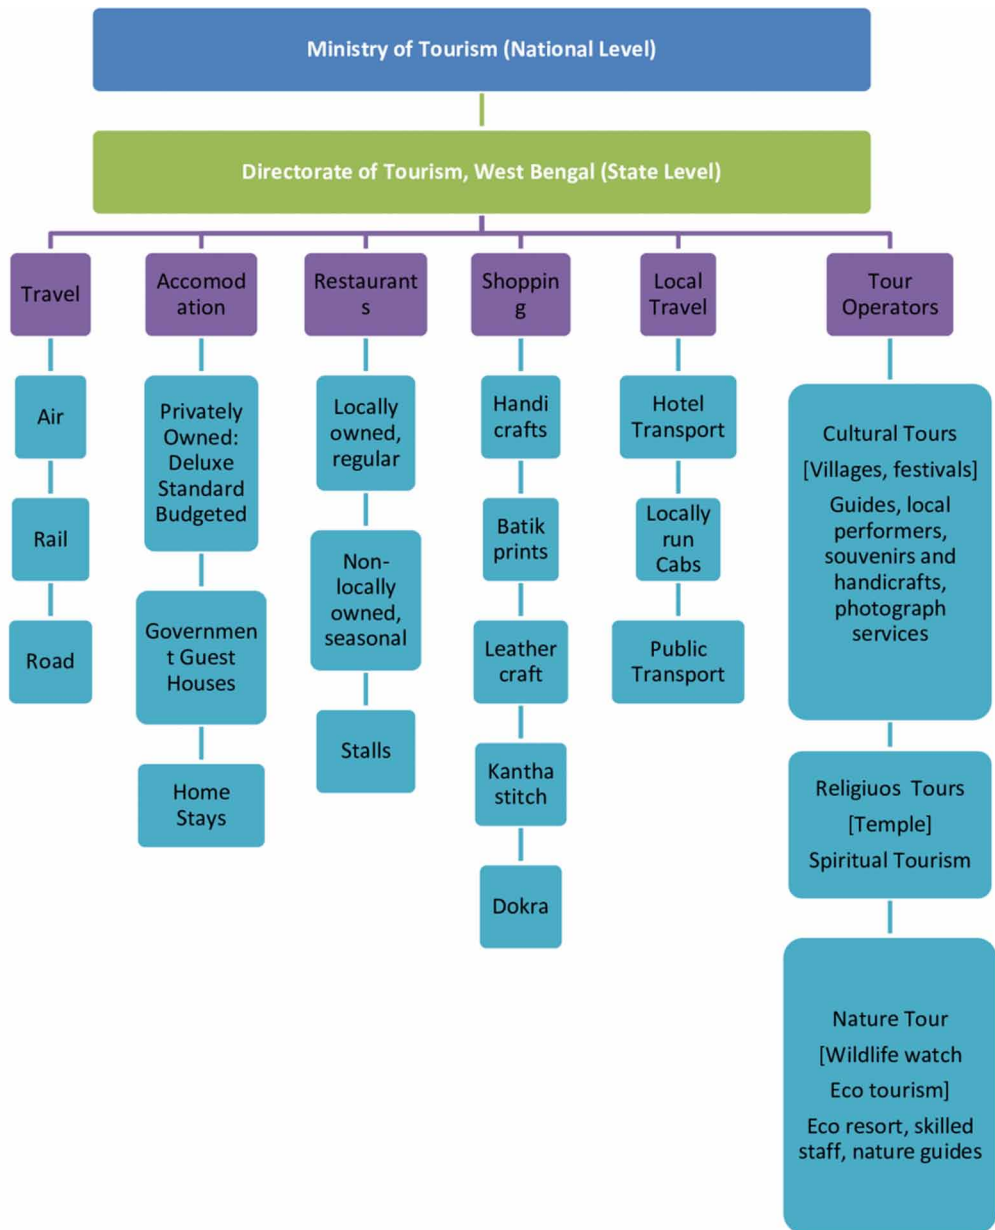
Ministry of Tourism (National Level)

Directorate of Tourism, West Bengal (State Level)

Travel

Air

Rail

Road

Accomodation

Privately Owned: Deluxe Standard Budgeted

Government Guest Houses

Home Stays

Restaurants

Locally owned, regular

Non-locally owned, seasonal

Stalls

Shopping

Handi crafts

Batik prints

Leather craft

Kantha stitch

Dokra

Local Travel

Hotel Transport

Locally run Cabs

Public Transport

Tour Operators

Cultural Tours
[Villages, festivals]
Guides, local performers, souvenirs and handicrafts, photograph services

Religiuos Tours
[Temple]
Spiritual Tourism

Nature Tour
[Wildlife watch
Eco tourism]
Eco resort, skilled staff, nature guides